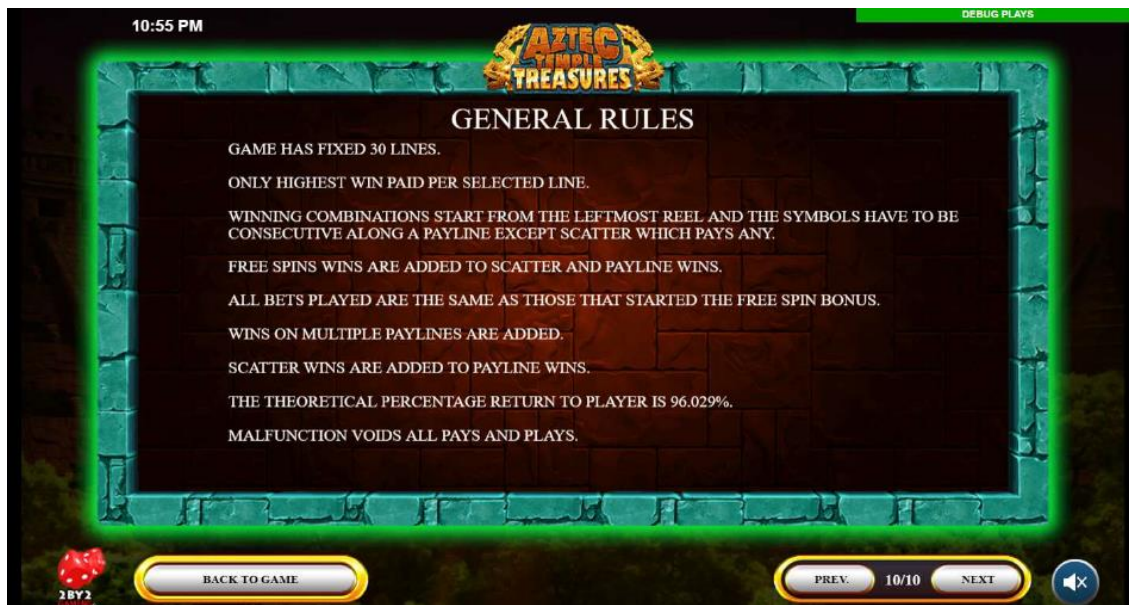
10:55 PM

DEBUG PLAYS

AZTEC TEMPLE TREASURES

GENERAL RULES

GAME HAS FIXED 30 LINES.

ONLY HIGHEST WIN PAID PER SELECTED LINE.

WINNING COMBINATIONS START FROM THE LEFTMOST REEL AND THE SYMBOLS HAVE TO BE CONSECUTIVE ALONG A PAYLINE EXCEPT SCATTER WHICH PAYS ANY.

FREE SPINS WINS ARE ADDED TO SCATTER AND PAYLINE WINS.

ALL BETS PLAYED ARE THE SAME AS THOSE THAT STARTED THE FREE SPIN BONUS.

WINS ON MULTIPLE PAYLINES ARE ADDED.

SCATTER WINS ARE ADDED TO PAYLINE WINS.

THE THEORETICAL PERCENTAGE RETURN TO PLAYER IS 96.029%.

MALFUNCTION VOIDS ALL PAYS AND PLAYS.

2BY2

BACK TO GAME

PREV.

10/10

NEXT